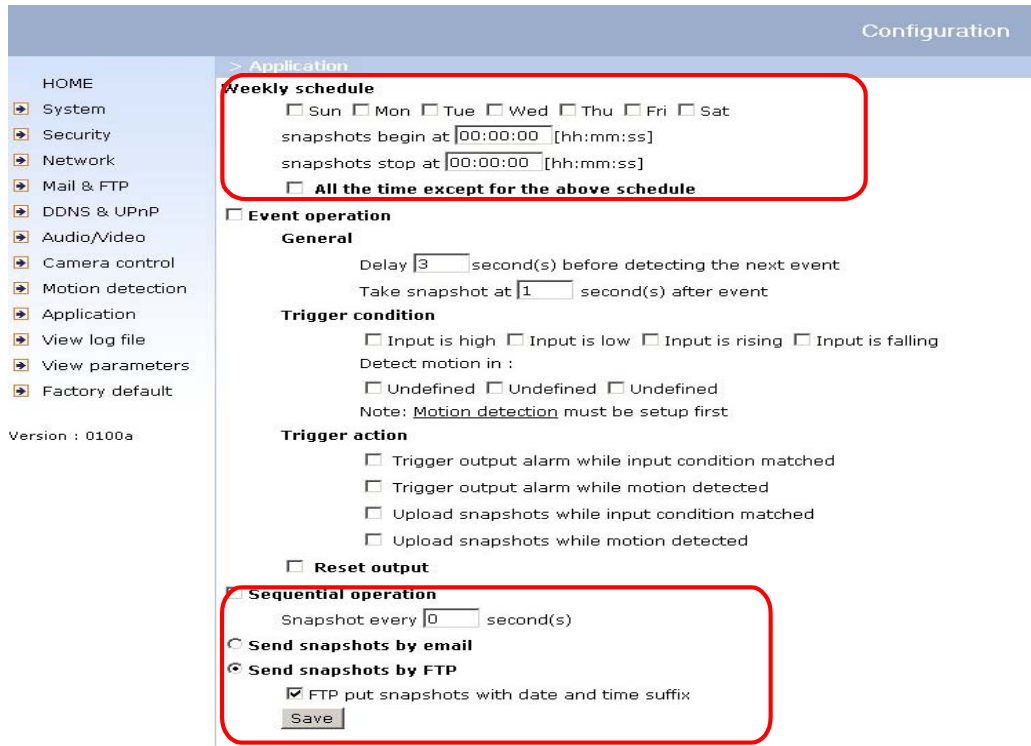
Configuration

HOME
System
Security
Network
Mail & FTP
DDNS & UPnP
Audio/Video
Camera control
Motion detection
Application
View log file
View parameters
Factory default

Version : 0100a

> Application

Weekly schedule

☐ Sun ☐ Mon ☐ Tue ☐ Wed ☐ Thu ☐ Fri ☐ Sat

snapshots begin at 00:00:00 [hh:mm:ss]

snapshots stop at 00:00:00 [hh:mm:ss]

☐ All the time except for the above schedule

☐ Event operation

General

Delay 3 second(s) before detecting the next event

Take snapshot at 1 second(s) after event

Trigger condition

☐ Input is high ☐ Input is low ☐ Input is rising ☐ Input is falling

Detect motion in :

☐ Undefined ☐ Undefined ☐ Undefined

Note: Motion detection must be setup first

Trigger action

☐ Trigger output alarm while input condition matched

☐ Trigger output alarm while motion detected

☐ Upload snapshots while input condition matched

☐ Upload snapshots while motion detected

☐ Reset output

☐ Sequential operation

Snapshot every 0 second(s)

○ Send snapshots by email

◉ Send snapshots by FTP

☑ FTP put snapshots with date and time suffix

Save